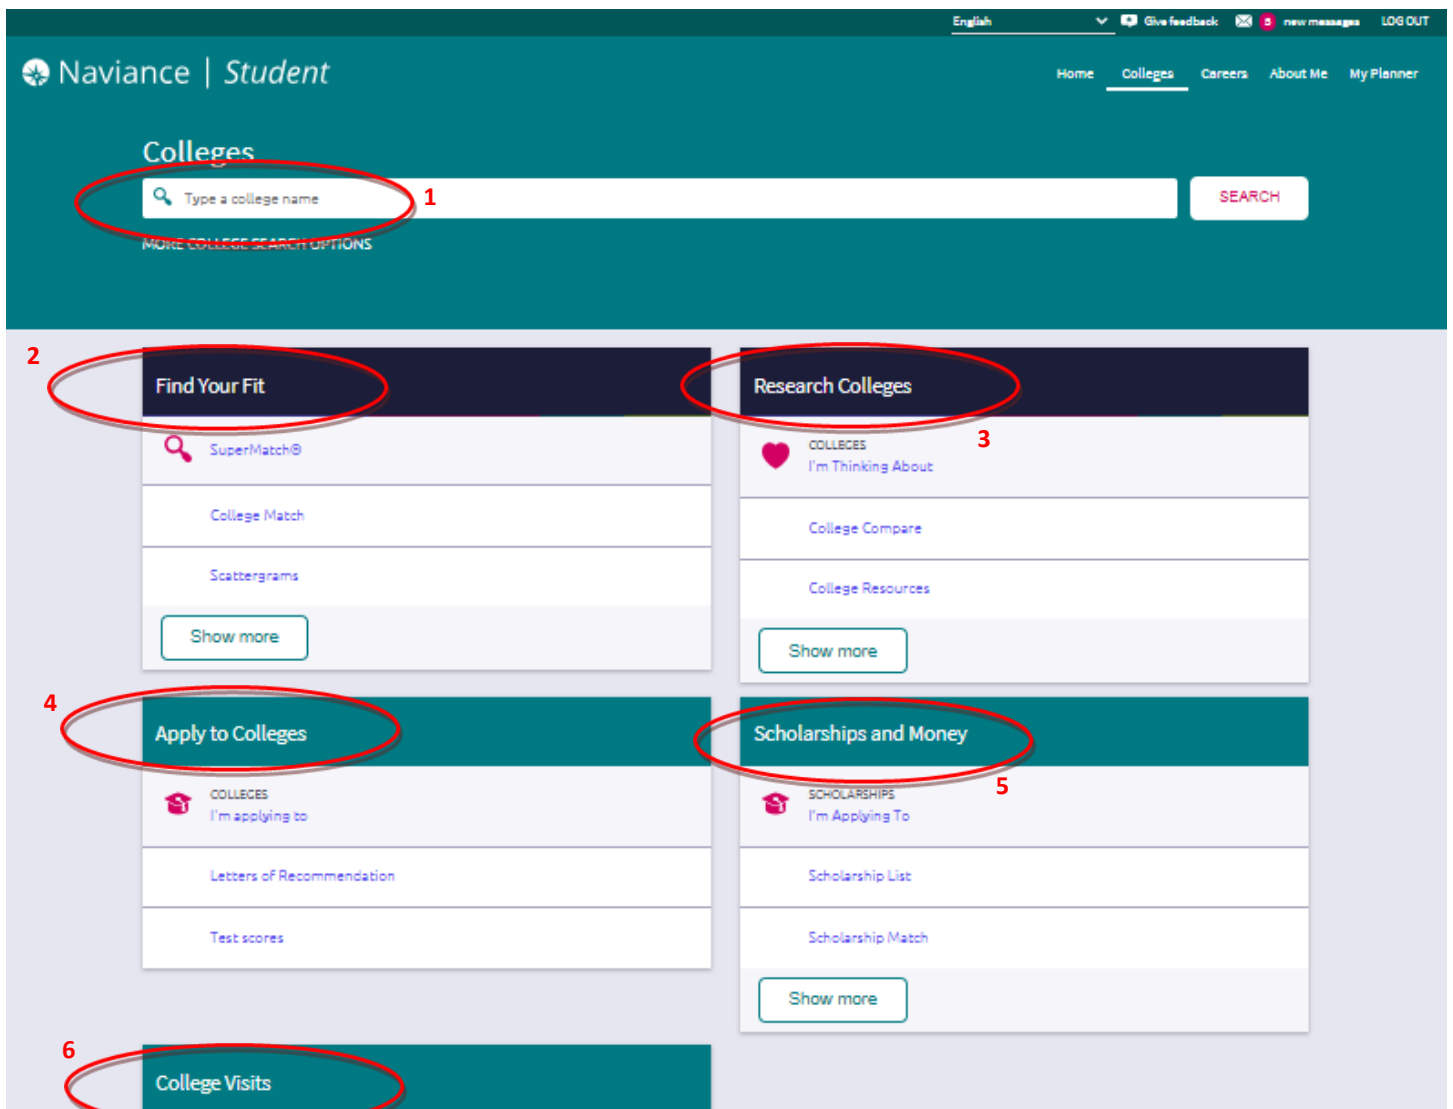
English Give feedback 5 new messages LOG OUT

Naviance | Student

Home Colleges Careers About Me My Planner

Colleges

Type a college name 1 SEARCH

MORE COLLEGE SEARCH OPTIONS

2

Find Your Fit

SuperMatch®

College Match

Scattergrams

Show more

Research Colleges

3

COLLEGES
I'm Thinking About

College Compare

College Resources

Show more

4

Apply to Colleges

COLLEGES
I'm applying to

Letters of Recommendation

Test scores

Scholarships and Money

5

SCHOLARSHIPS
I'm Applying To

Scholarship List

Scholarship Match

Show more

6

College Visits